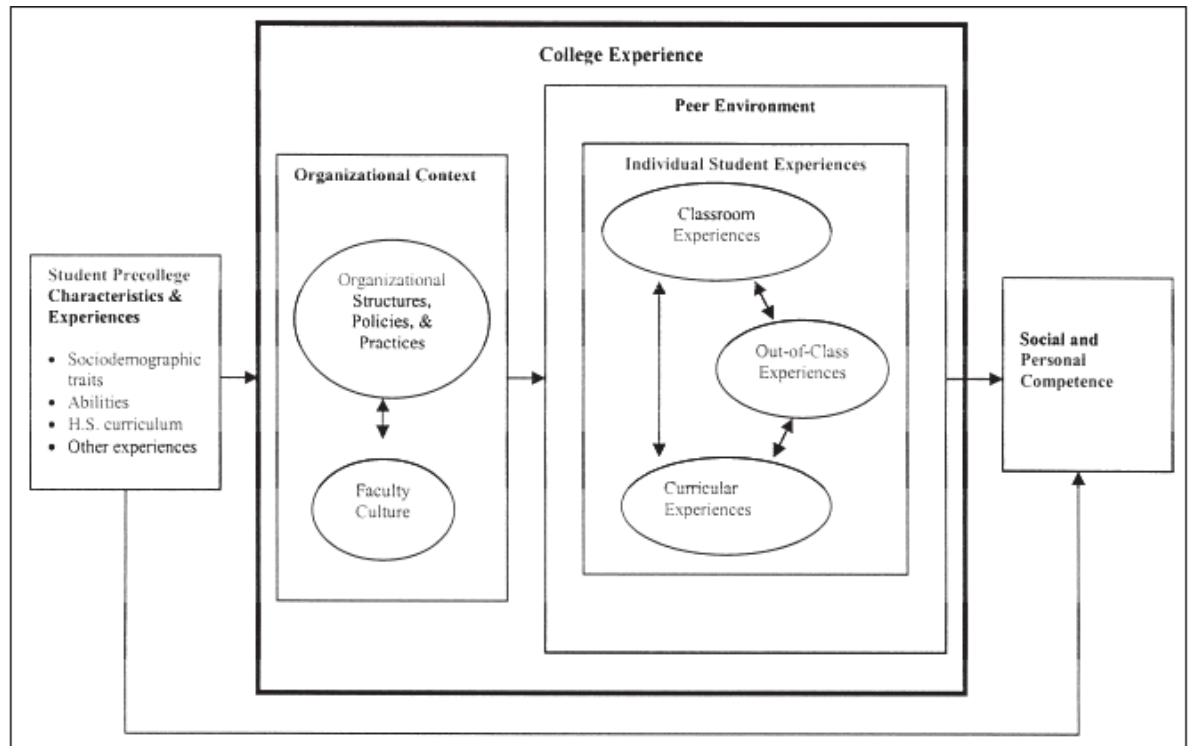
Student Precollege Characteristics & Experiences

- Sociodemographic traits
- Abilities
- H.S. curriculum
- Other experiences

College Experience

Organizational Context

Organizational Structures, Policies, & Practices

Faculty Culture

Peer Environment

Individual Student Experiences

Classroom Experiences

Out-of-Class Experiences

Curricular Experiences

Social and Personal Competence